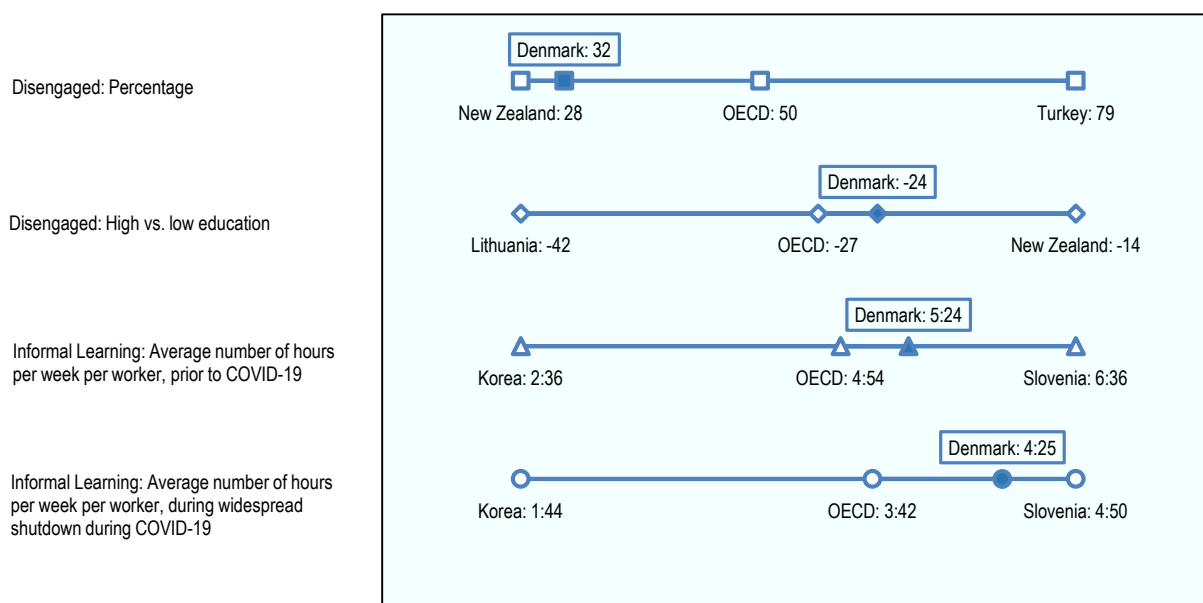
Disengaged: Percentage

Denmark: 32

New Zealand: 28

OECD: 50

Turkey: 79

Disengaged: High vs. low education

Denmark: -24

Lithuania: -42

OECD: -27

New Zealand: -14

Informal Learning: Average number of hours per week per worker, prior to COVID-19

Denmark: 5:24

Korea: 2:36

OECD: 4:54

Slovenia: 6:36

Informal Learning: Average number of hours per week per worker, during widespread shutdown during COVID-19

Denmark: 4:25

Korea: 1:44

OECD: 3:42

Slovenia: 4:50